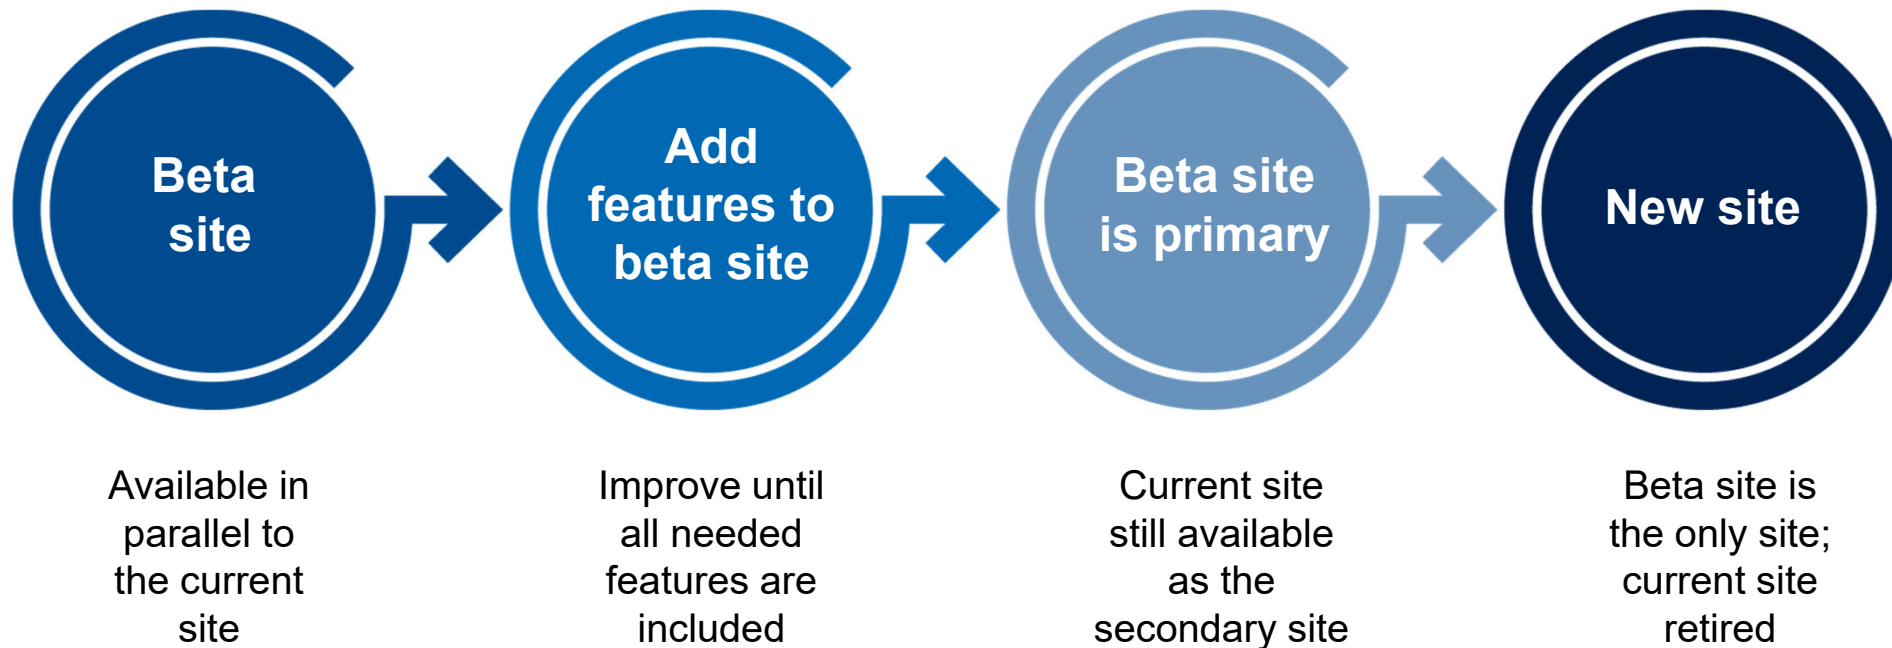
Beta site

Add features to beta site

Beta site is primary

New site

Available in parallel to the current site

Improve until all needed features are included

Current site still available as the secondary site

Beta site is the only site; current site retired